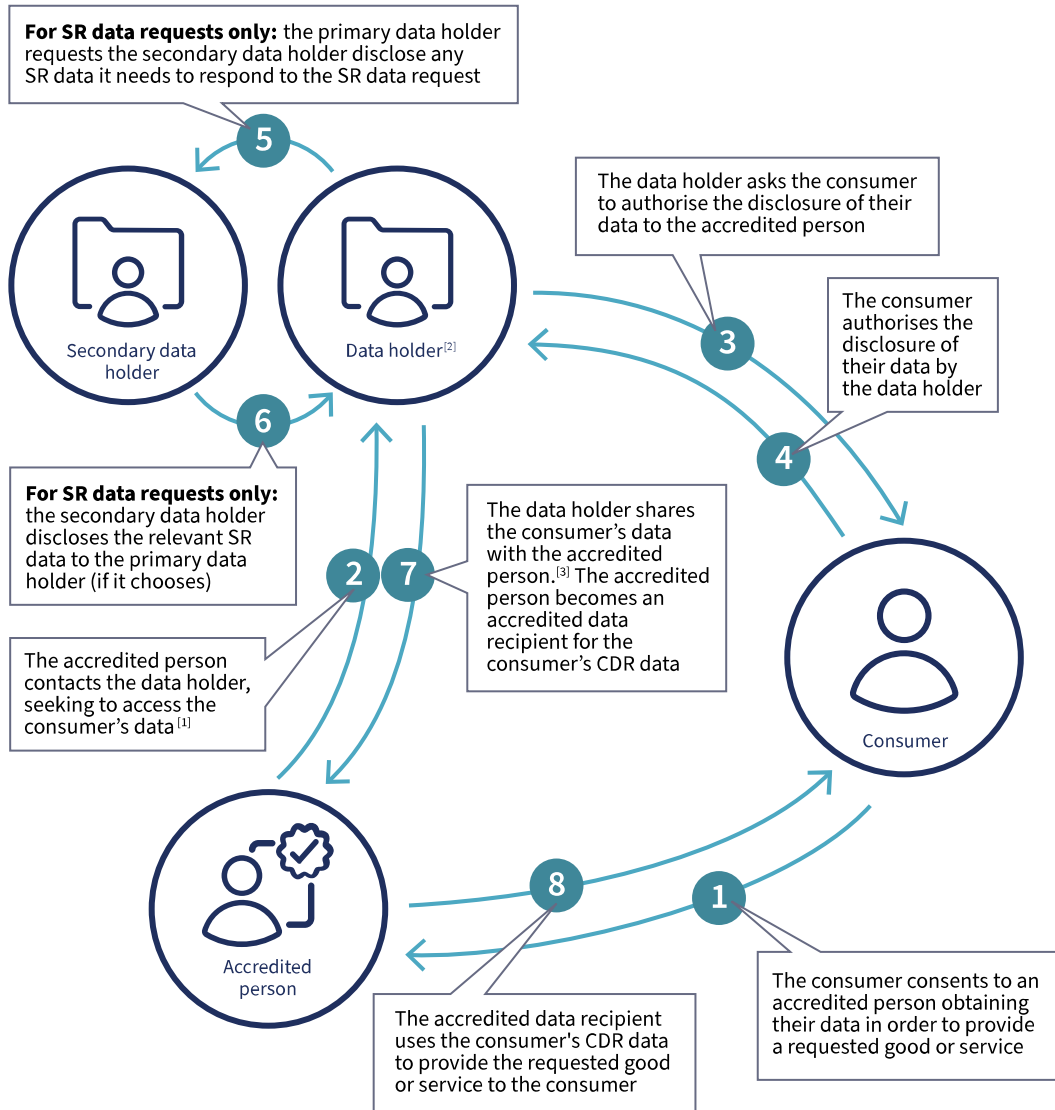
**For SR data requests only:** the primary data holder requests the secondary data holder disclose any SR data it needs to respond to the SR data request

5

Secondary data holder

Data holder$^{[2]}$

The data holder asks the consumer to authorise the disclosure of their data to the accredited person

3

The consumer authorises the disclosure of their data by the data holder

4

6

**For SR data requests only:** the secondary data holder discloses the relevant SR data to the primary data holder (if it chooses)

2

7

The data holder shares the consumer's data with the accredited person.$^{[3]}$ The accredited person becomes an accredited data recipient for the consumer's CDR data

The accredited person contacts the data holder, seeking to access the consumer's data$^{[1]}$

Consumer

Accredited person

8

1

The accredited data recipient uses the consumer's CDR data to provide the requested good or service to the consumer

The consumer consents to an accredited person obtaining their data in order to provide a requested good or service